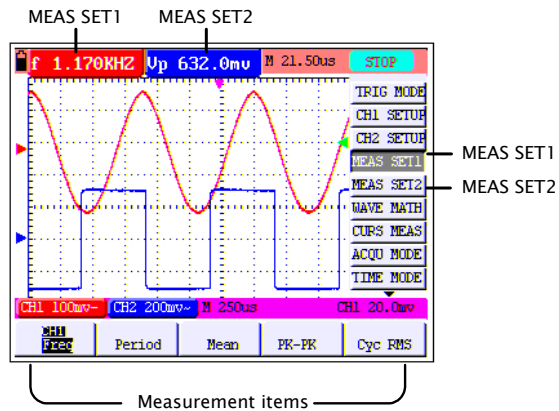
MEAS SET1
MEAS SET2

f 1.170KHZ
Vp 632.0mv
M 21.50us
STOP

TRIG MODE
CH1 SETUP
CH2 SETUP
MEAS SET1
MEAS SET2
WAVE MATH
CURS MEAS
ACQU MODE
TIME MODE

MEAS SET1
MEAS SET2

CH1 100mv~
CH2 200mv~
M 250us
CH1 20.0mv

CH1
Freq
Period
Mean
PK-PK
Cyc RMS

Measurement items